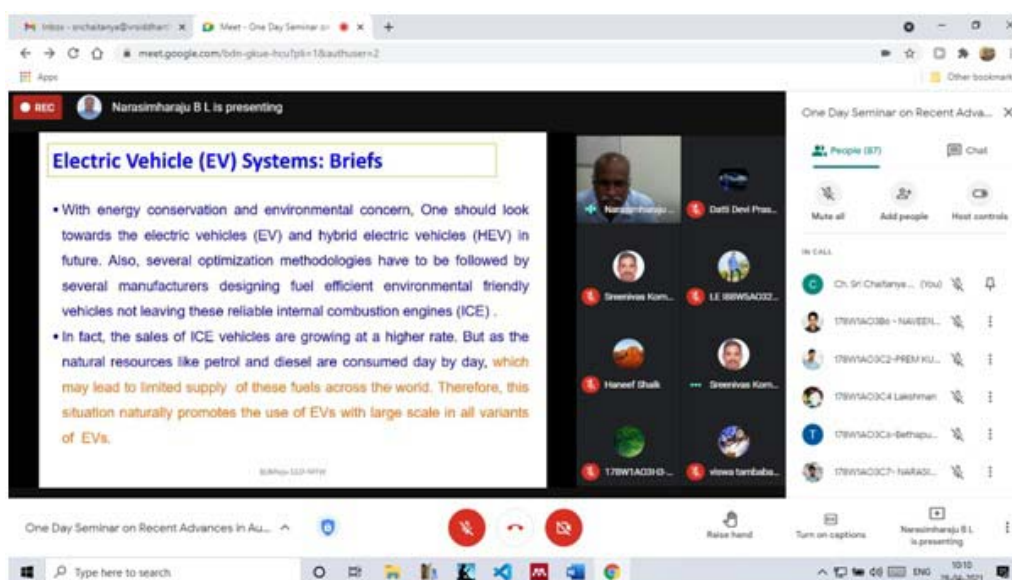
Inbox - srchaitanya@vrsiddhartl × Meet - One Day Seminar o × +

meet.google.com/bdn-gkue-hcu?pli=1&authuser=2

Apps

Other bookmarks

REC Narasimharaju B L is presenting

Electric Vehicle (EV) Systems: Briefs

• With energy conservation and environmental concern, One should look towards the electric vehicles (EV) and hybrid electric vehicles (HEV) in future. Also, several optimization methodologies have to be followed by several manufacturers designing fuel efficient environmental friendly vehicles not leaving these reliable internal combustion engines (ICE) .

• In fact, the sales of ICE vehicles are growing at a higher rate. But as the natural resources like petrol and diesel are consumed day by day, which may lead to limited supply of these fuels across the world. Therefore, this situation naturally promotes the use of EVs with large scale in all variants of EVs.

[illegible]

Narasimharaju... Datti Devi Pras... Sreenivas Kom... LE I88W5A032... Haneef Shaik Sreenivas Kom... 17BW1A03H3-... viswa tambaba...

One Day Seminar on Recent Adva...

People (67) Chat

Mute all Add people Host controls

IN CALL

Ch. Sri Chaitanya... (You)

17BW1A03B6 - NAVEEN...

17BW1A03C2-PREM KU...

17BW1A03C4 Lakshman

17BW1A03Ca-Bethapu...

17BW1A03C7- NARASI...

One Day Seminar on Recent Advances in Au...

Raise hand Turn on captions Narasimharaju B L is presenting

Type here to search

ENG 10:10